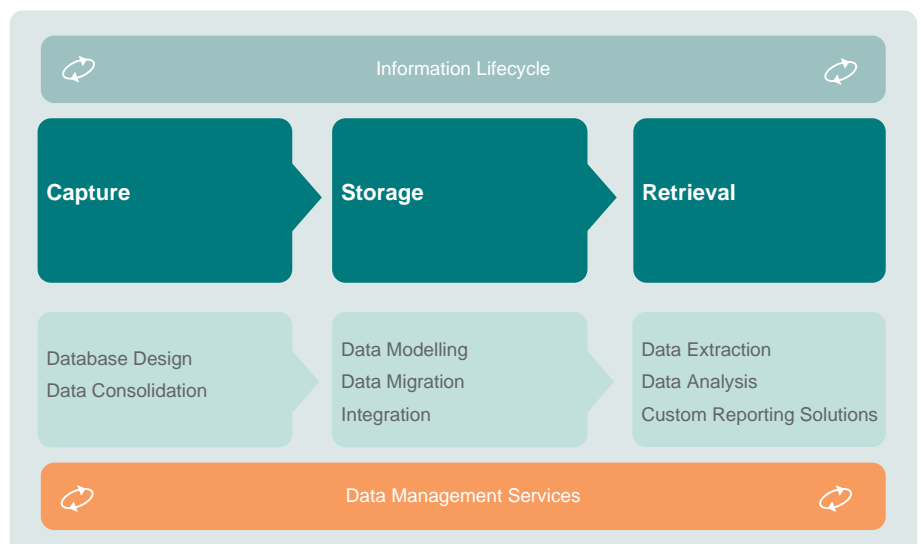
Information Lifecycle

Capture

Storage

Retrieval

Database Design
Data Consolidation

Data Modelling
Data Migration
Integration

Data Extraction
Data Analysis
Custom Reporting Solutions

Data Management Services